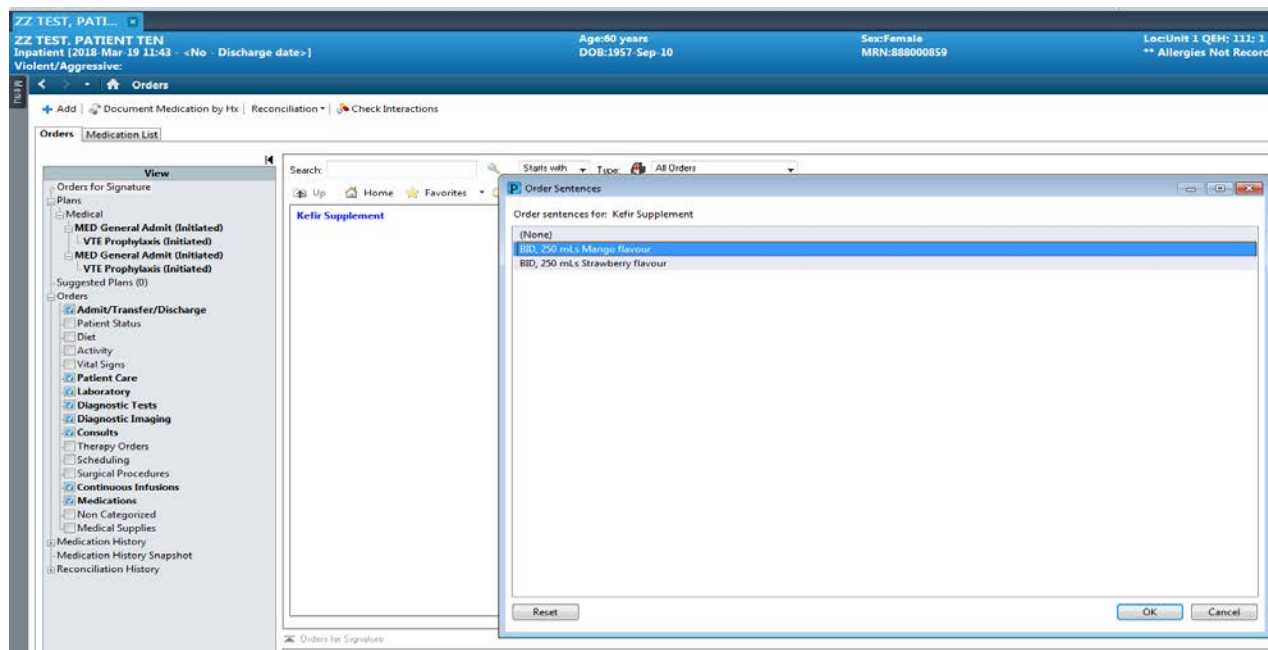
ZZ TEST, PATI...

ZZ TEST, PATIENT TEN
Inpatient [2018-Mar-19 11:43 - <No - Discharge date>]
Violent/Aggressive:

Age:60 years
DOB:1957-Sep-10

Sex:Female
MRN:888000859

Loc:Unit 1 QEH; 111; 1
** Allergies Not Record

MENU

Orders

+ Add | Document Medication by Hx | Reconciliation | Check Interactions

Orders | Medication List

View
Orders for Signature
Plans
Medical
MED General Admit (Initiated)
VTE Prophylaxis (Initiated)
MED General Admit (Initiated)
VTE Prophylaxis (Initiated)
Suggested Plans (0)
Orders
Admit/Transfer/Discharge
Patient Status
Diet
Activity
Vital Signs
Patient Care
Laboratory
Diagnostic Tests
Diagnostic Imaging
Consults
Therapy Orders
Scheduling
Surgical Procedures
Continuous Infusions
Medications
Non Categorized
Medical Supplies
Medication History
Medication History Snapshot
Reconciliation History

Search:
Starts with
Type:
All Orders
Up
Home
Favorites

Kefir Supplement

Orders for Signature

Order Sentences

Order sentences for: Kefir Supplement

(None)
BID, 250 mLs Mango flavour
BID, 250 mLs Strawberry flavour

Reset
OK
Cancel